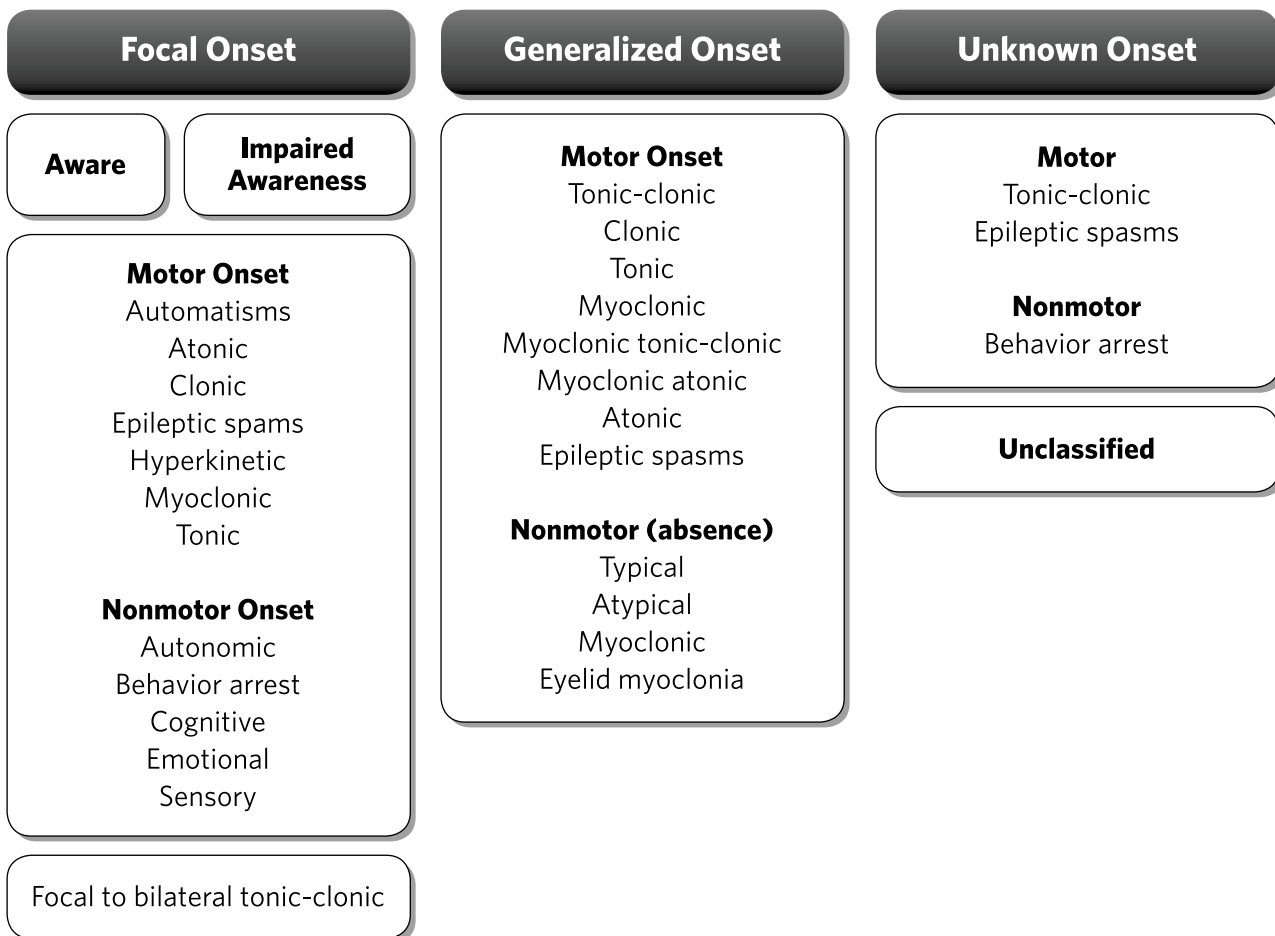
Focal Onset

Aware

Impaired Awareness

Motor Onset
Automatisms
Atonic
Clonic
Epileptic spams
Hyperkinetic
Myoclonic
Tonic

Nonmotor Onset
Autonomic
Behavior arrest
Cognitive
Emotional
Sensory

Focal to bilateral tonic-clonic

Generalized Onset

Motor Onset
Tonic-clonic
Clonic
Tonic
Myoclonic
Myoclonic tonic-clonic
Myoclonic atonic
Atonic
Epileptic spasms

Nonmotor (absence)
Typical
Atypical
Myoclonic
Eyelid myoclonia

Unknown Onset

Motor
Tonic-clonic
Epileptic spasms

Nonmotor
Behavior arrest

Unclassified